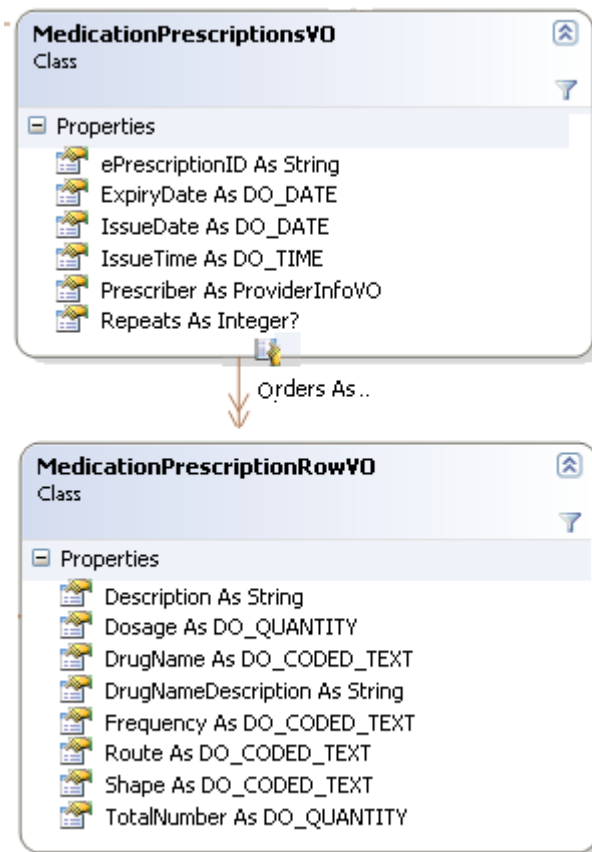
MedicationPrescriptionsVO
Class

Properties
ePrescriptionID As String
ExpiryDate As DO_DATE
IssueDate As DO_DATE
IssueTime As DO_TIME
Prescriber As ProviderInfoVO
Repeats As Integer?

Orders As..

MedicationPrescriptionRowVO
Class

Properties
Description As String
Dosage As DO_QUANTITY
DrugName As DO_CODED_TEXT
DrugNameDescription As String
Frequency As DO_CODED_TEXT
Route As DO_CODED_TEXT
Shape As DO_CODED_TEXT
TotalNumber As DO_QUANTITY